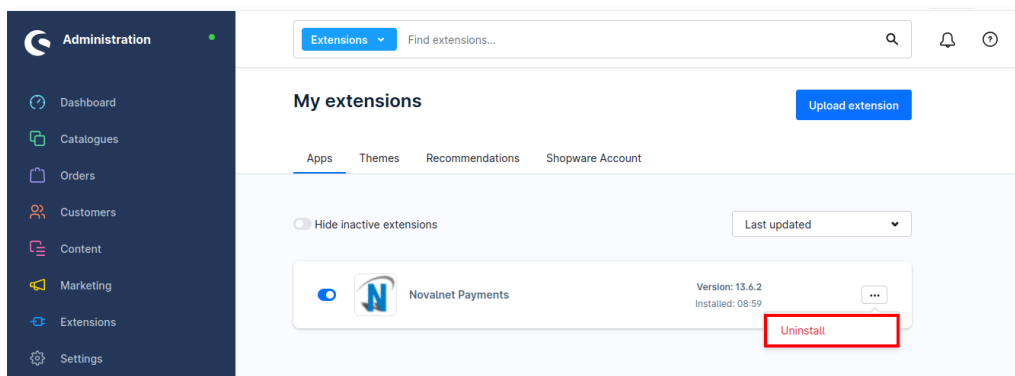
Administration

Dashboard
Catalogues
Orders
Customers
Content
Marketing
Extensions
Settings

Extensions
Find extensions...

My extensions
Upload extension

Apps
Themes
Recommendations
Shopware Account

Hide inactive extensions
Last updated

N
Novalnet Payments
Version: 13.6.2
Installed: 08:59
...
Uninstall